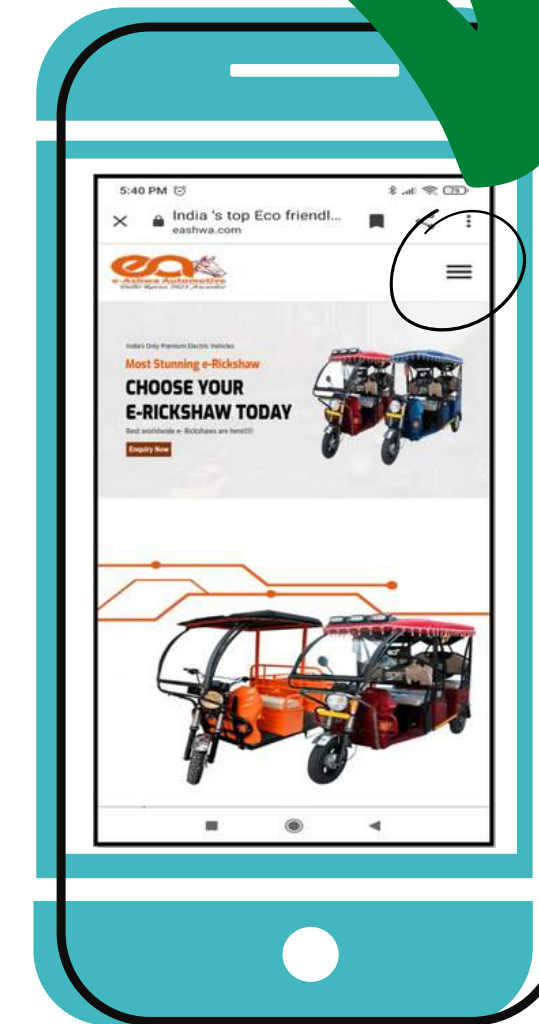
5:40 PM

India 's top Eco friendl...
eashwa.com

ea
e-Ashwa Automotive
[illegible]

India's Only Premium Electric Vehicles

Most Stunning e-Rickshaw

CHOOSE YOUR
E-RICKSHAW TODAY

Best worldwide e- Rickshaws are here!!!!

Enquiry Now